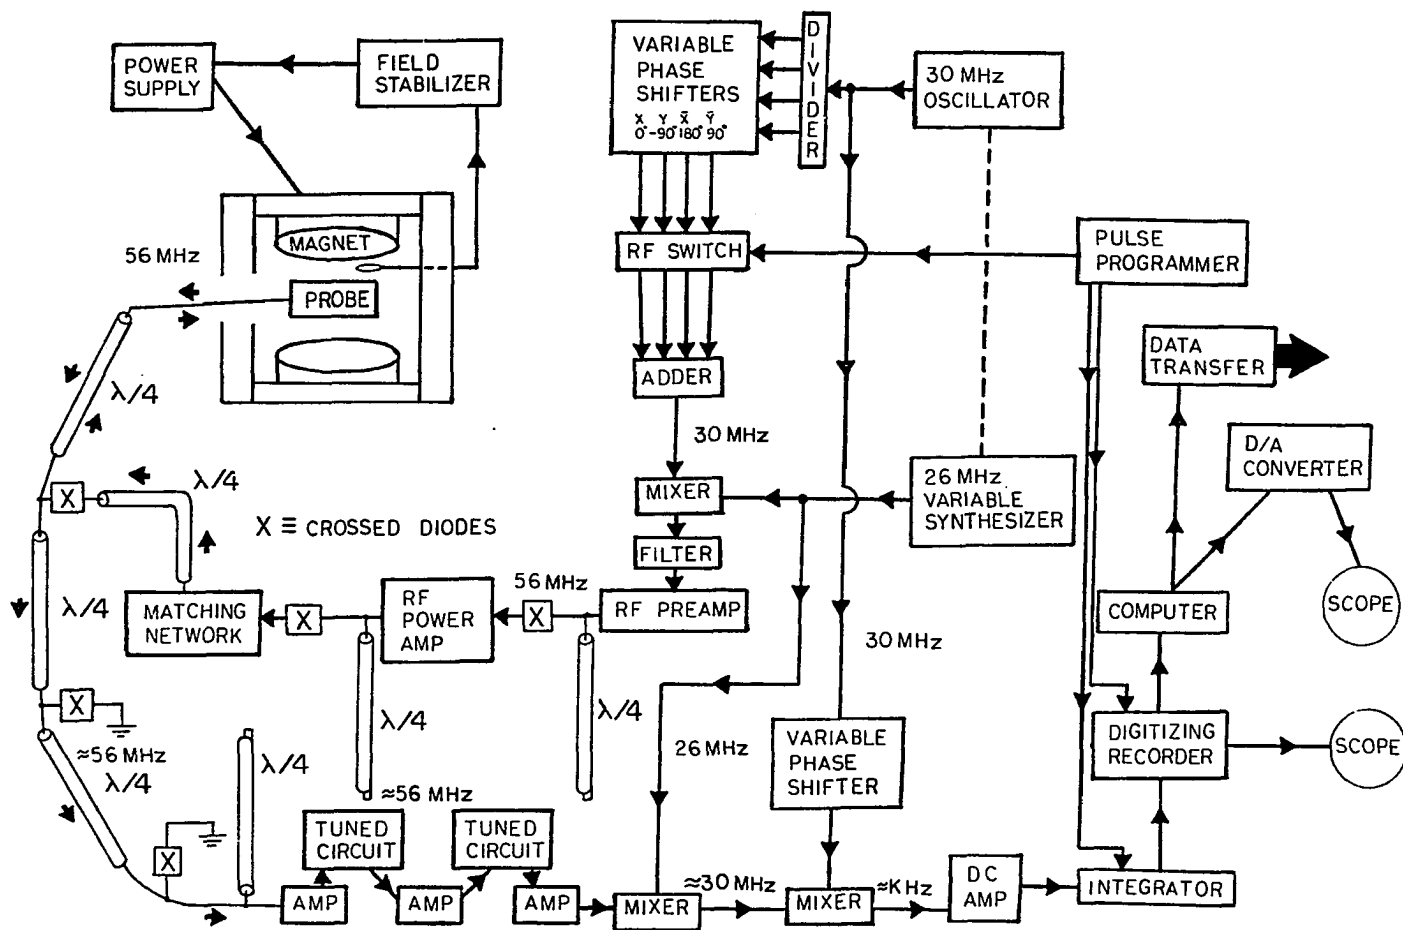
POWER SUPPLY

FIELD STABILIZER

VARIABLE PHASE SHIFTERS
X Y $\bar{X}$ $\bar{Y}$
0° -90° 180° 90°

DIVIDER

30 MHz OSCILLATOR

MAGNET

56 MHz

PROBE

RF SWITCH

PULSE PROGRAMMER

ADDER

DATA TRANSFER

$\lambda/4$

30 MHz

D/A CONVERTER

X

$\lambda/4$

MIXER

26 MHz VARIABLE SYNTHESIZER

X ≡ CROSSED DIODES

FILTER

$\lambda/4$

MATCHING NETWORK

X

RF POWER AMP

56 MHz

X

RF PREAMP

COMPUTER

SCOPE

30 MHz

X

$\lambda/4$

$\lambda/4$

26 MHz

VARIABLE PHASE SHIFTER

DIGITIZING RECORDER

SCOPE

≈56 MHz

$\lambda/4$

$\lambda/4$

≈56 MHz

TUNED CIRCUIT

TUNED CIRCUIT

X

AMP

AMP

AMP

MIXER

≈30 MHz

MIXER

≈KHz

DC AMP

INTEGRATOR